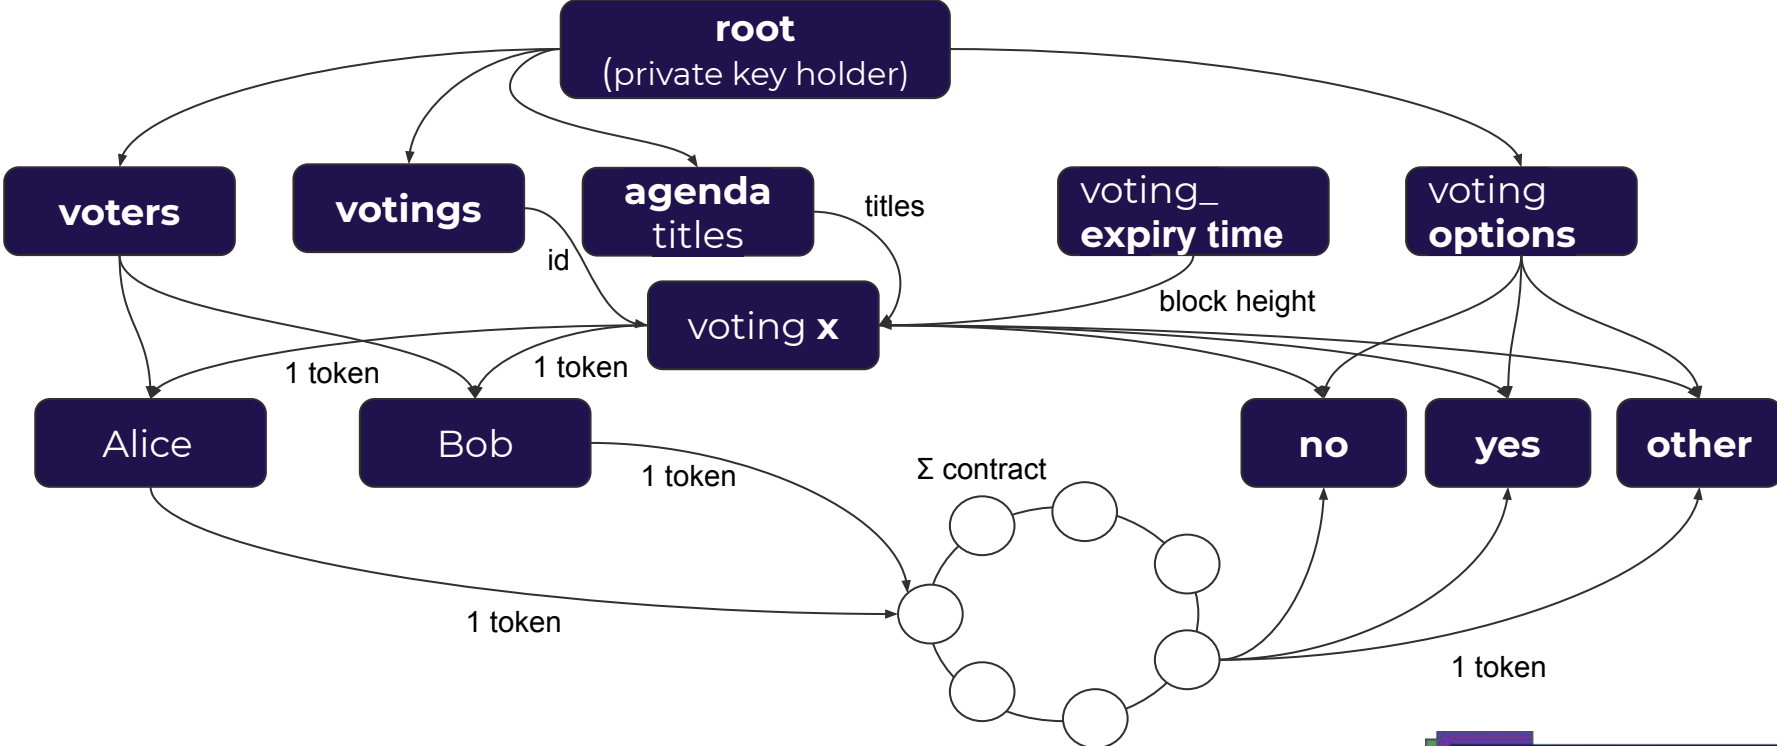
root
(private key holder)

voters

votings

agenda
titles

titles

voting_
expiry time

voting
options

id

voting x

block height

1 token

1 token

Alice

Bob

no

yes

other

1 token

Σ contract

1 token

1 token